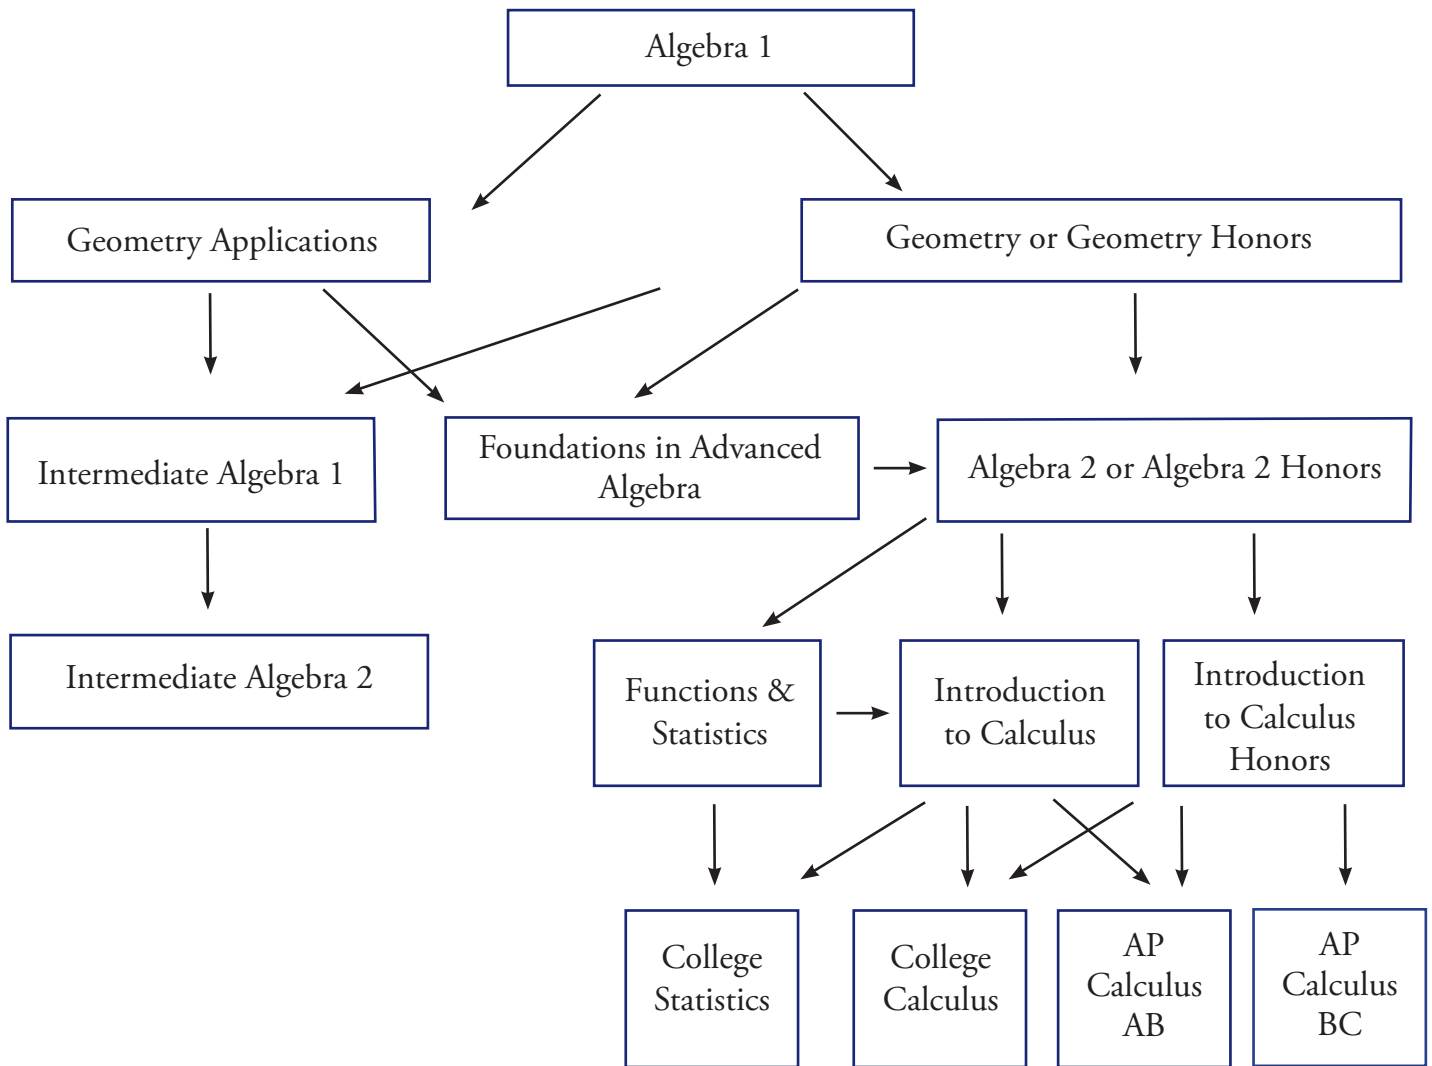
Algebra 1

Geometry Applications

Geometry or Geometry Honors

Intermediate Algebra 1

Foundations in Advanced Algebra

Algebra 2 or Algebra 2 Honors

Intermediate Algebra 2

Functions & Statistics

Introduction to Calculus

Introduction to Calculus Honors

College Statistics

College Calculus

AP Calculus AB

AP Calculus BC